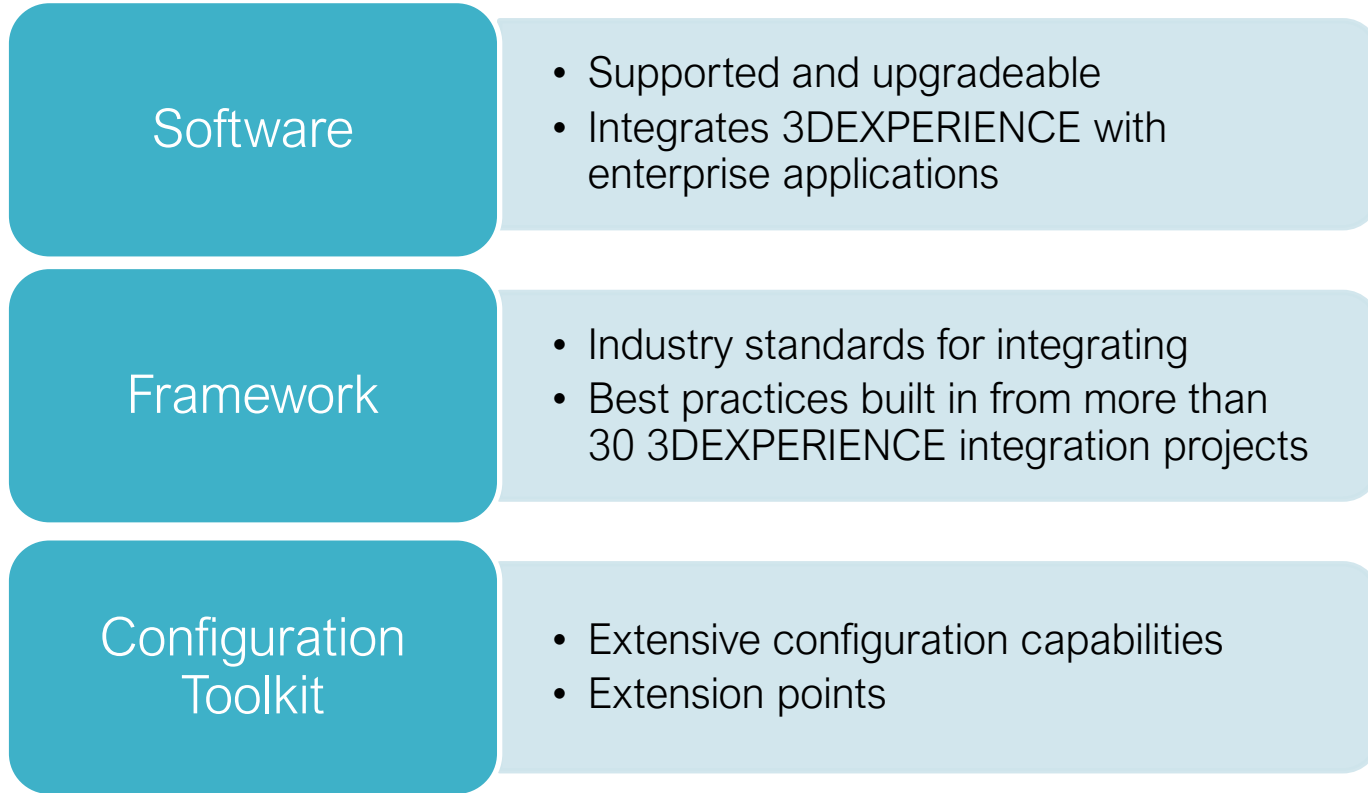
Software

• Supported and upgradeable
• Integrates 3DEXPERIENCE with enterprise applications

Framework

• Industry standards for integrating
• Best practices built in from more than 30 3DEXPERIENCE integration projects

Configuration Toolkit

• Extensive configuration capabilities
• Extension points